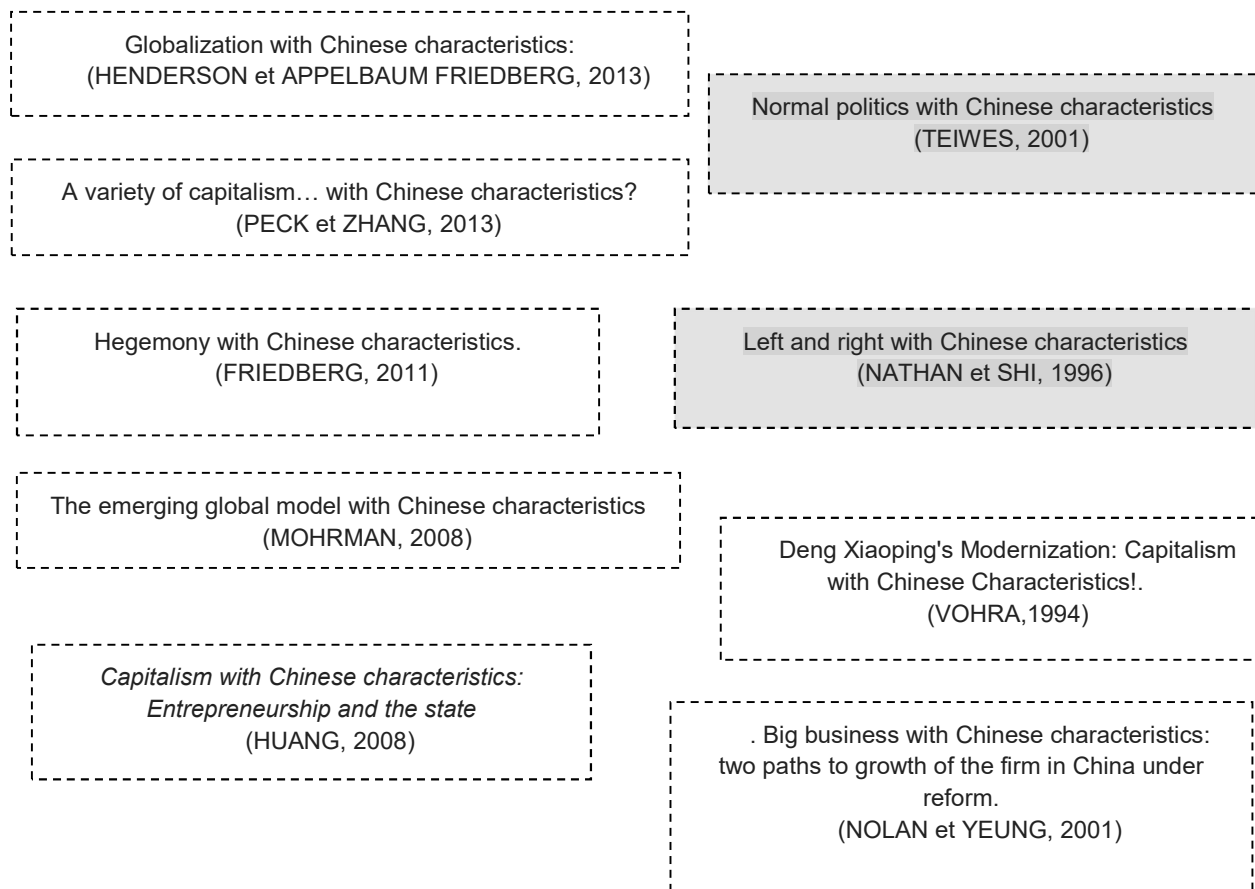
Globalization with Chinese characteristics:
(HENDERSON et APPELBAUM FRIEDBERG, 2013)

Normal politics with Chinese characteristics
(TEIWES, 2001)

A variety of capitalism… with Chinese characteristics?
(PECK et ZHANG, 2013)

Hegemony with Chinese characteristics.
(FRIEDBERG, 2011)

Left and right with Chinese characteristics
(NATHAN et SHI, 1996)

The emerging global model with Chinese characteristics
(MOHRMAN, 2008)

Deng Xiaoping's Modernization: Capitalism with Chinese Characteristics!.
(VOHRA,1994)

*Capitalism with Chinese characteristics: Entrepreneurship and the state*
(HUANG, 2008)

. Big business with Chinese characteristics: two paths to growth of the firm in China under reform.
(NOLAN et YEUNG, 2001)